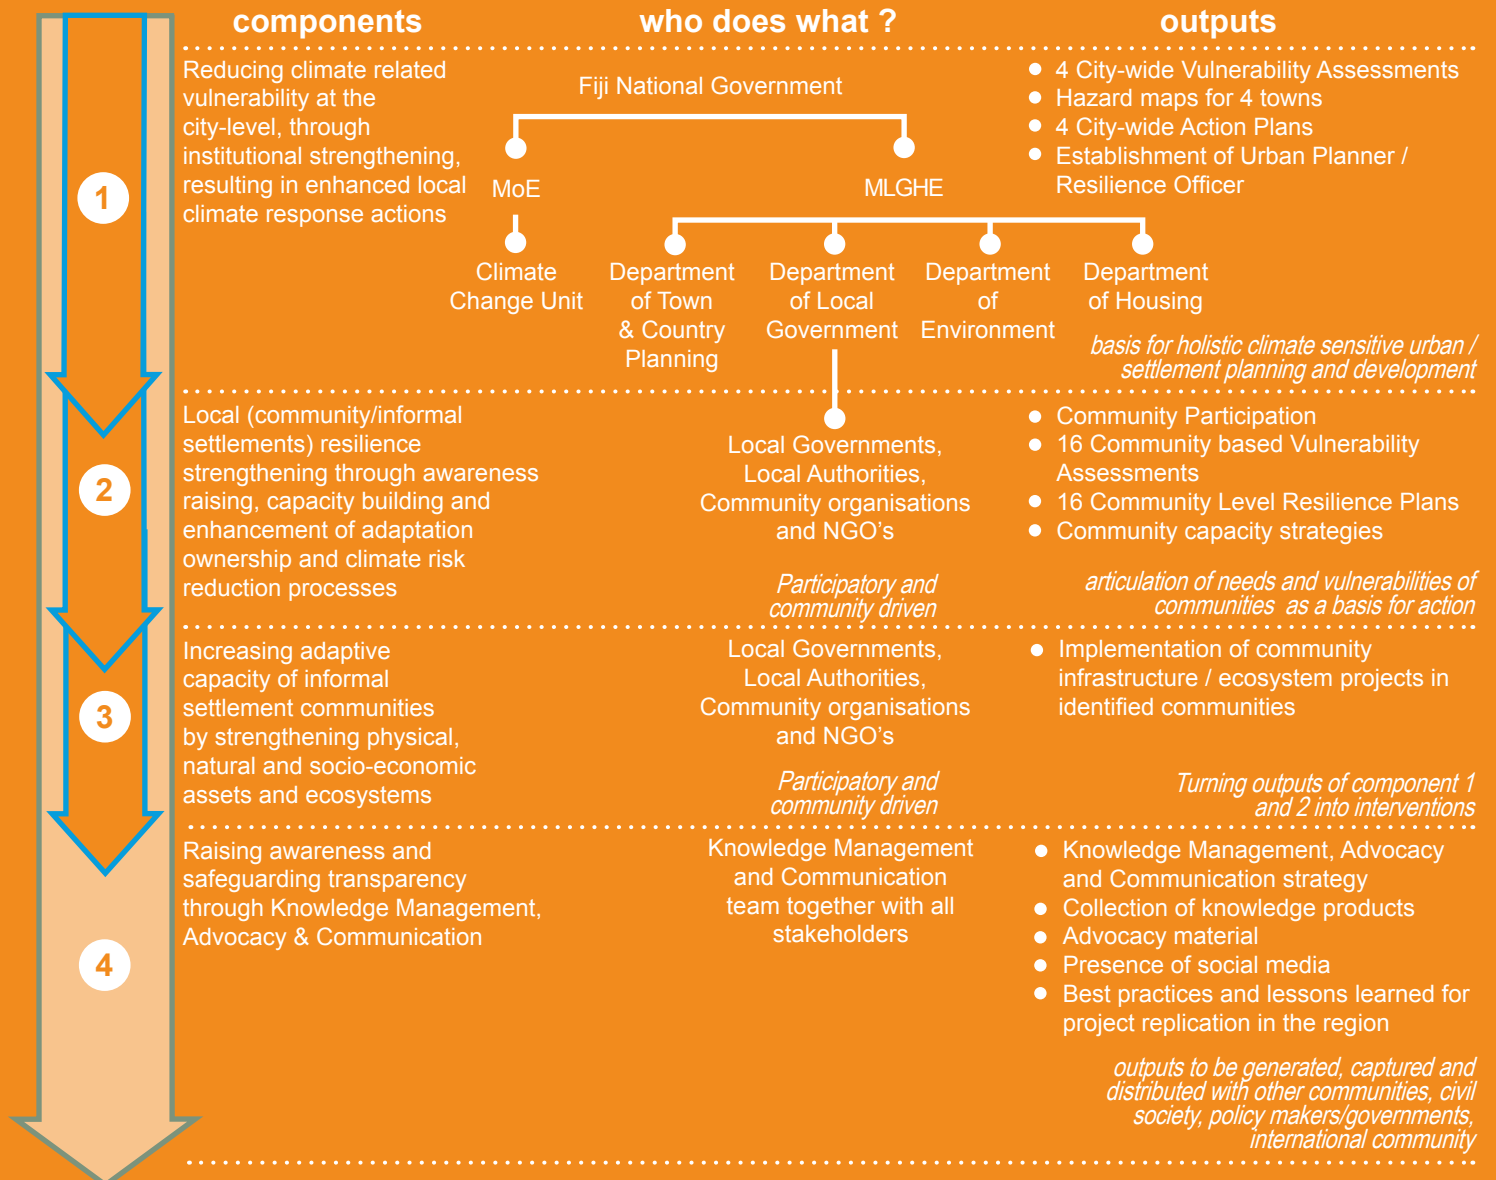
components

who does what ?

outputs

1

Reducing climate related vulnerability at the city-level, through institutional strengthening, resulting in enhanced local climate response actions

Fiji National Government

MoE

MLGHE

Climate Change Unit

Department of Town & Country Planning

Department of Local Government

Department of Environment

Department of Housing

- 4 City-wide Vulnerability Assessments
- Hazard maps for 4 towns
- 4 City-wide Action Plans
- Establishment of Urban Planner / Resilience Officer

basis for holistic climate sensitive urban / settlement planning and development

2

Local (community/informal settlements) resilience strengthening through awareness raising, capacity building and enhancement of adaptation ownership and climate risk reduction processes

Local Governments, Local Authorities, Community organisations and NGO's

Participatory and community driven

- Community Participation
- 16 Community based Vulnerability Assessments
- 16 Community Level Resilience Plans
- Community capacity strategies

articulation of needs and vulnerabilities of communities as a basis for action

3

Increasing adaptive capacity of informal settlement communities by strengthening physical, natural and socio-economic assets and ecosystems

Local Governments, Local Authorities, Community organisations and NGO's

Participatory and community driven

- Implementation of community infrastructure / ecosystem projects in identified communities

Turning outputs of component 1 and 2 into interventions

4

Raising awareness and safeguarding transparency through Knowledge Management, Advocacy & Communication

Knowledge Management and Communication team together with all stakeholders

- Knowledge Management, Advocacy and Communication strategy
- Collection of knowledge products
- Advocacy material
- Presence of social media
- Best practices and lessons learned for project replication in the region

outputs to be generated, captured and distributed with other communities, civil society, policy makers/governments, international community